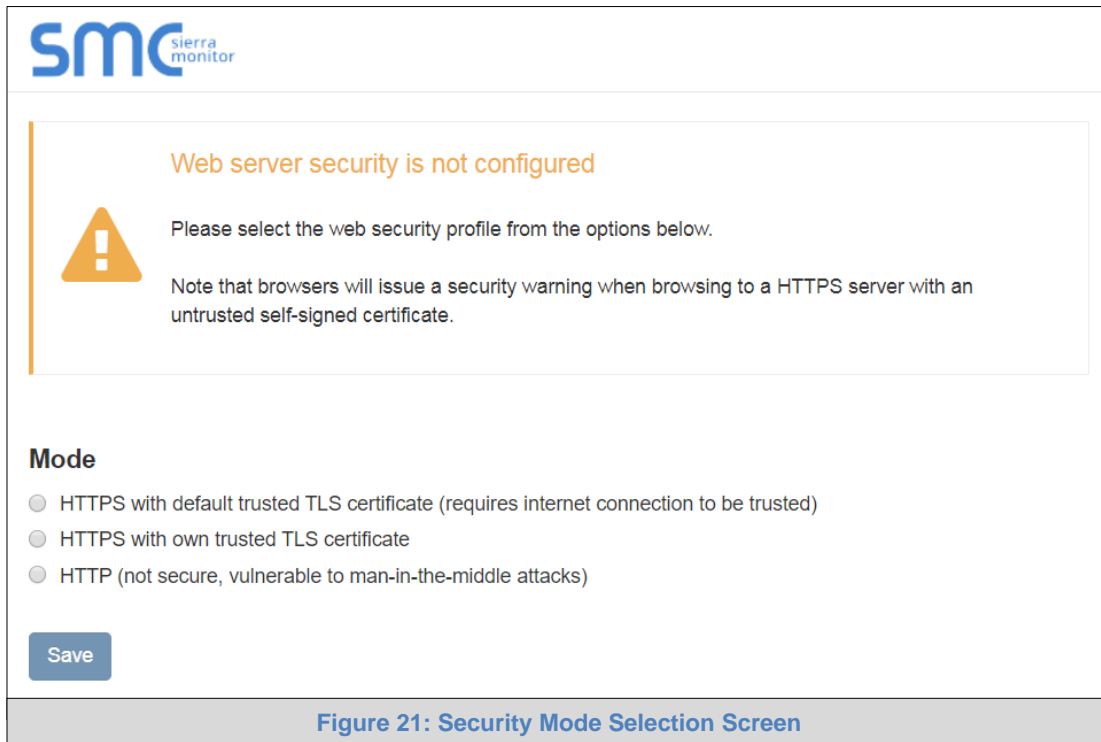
SMC sierra monitor

Web server security is not configured

Please select the web security profile from the options below.

Note that browsers will issue a security warning when browsing to a HTTPS server with an untrusted self-signed certificate.

Mode

HTTPS with default trusted TLS certificate (requires internet connection to be trusted)

HTTPS with own trusted TLS certificate

HTTP (not secure, vulnerable to man-in-the-middle attacks)

Save

Figure 21: Security Mode Selection Screen